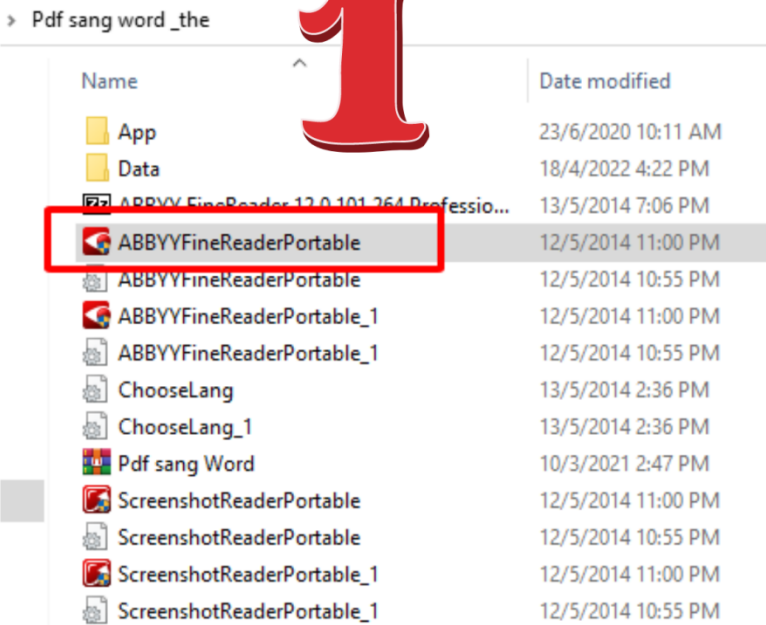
Pdf sang word _the

1

| Name | Date modified |
|---|---|
| App | 23/6/2020 10:11 AM |
| Data | 18/4/2022 4:22 PM |
| ABBYY FineReader 12.0.101.264 Professio... | 13/5/2014 7:06 PM |
| ABBYYFineReaderPortable | 12/5/2014 11:00 PM |
| ABBYYFineReaderPortable | 12/5/2014 10:55 PM |
| ABBYYFineReaderPortable_1 | 12/5/2014 11:00 PM |
| ABBYYFineReaderPortable_1 | 12/5/2014 10:55 PM |
| ChooseLang | 13/5/2014 2:36 PM |
| ChooseLang_1 | 13/5/2014 2:36 PM |
| Pdf sang Word | 10/3/2021 2:47 PM |
| ScreenshotReaderPortable | 12/5/2014 11:00 PM |
| ScreenshotReaderPortable | 12/5/2014 10:55 PM |
| ScreenshotReaderPortable_1 | 12/5/2014 11:00 PM |
| ScreenshotReaderPortable_1 | 12/5/2014 10:55 PM |